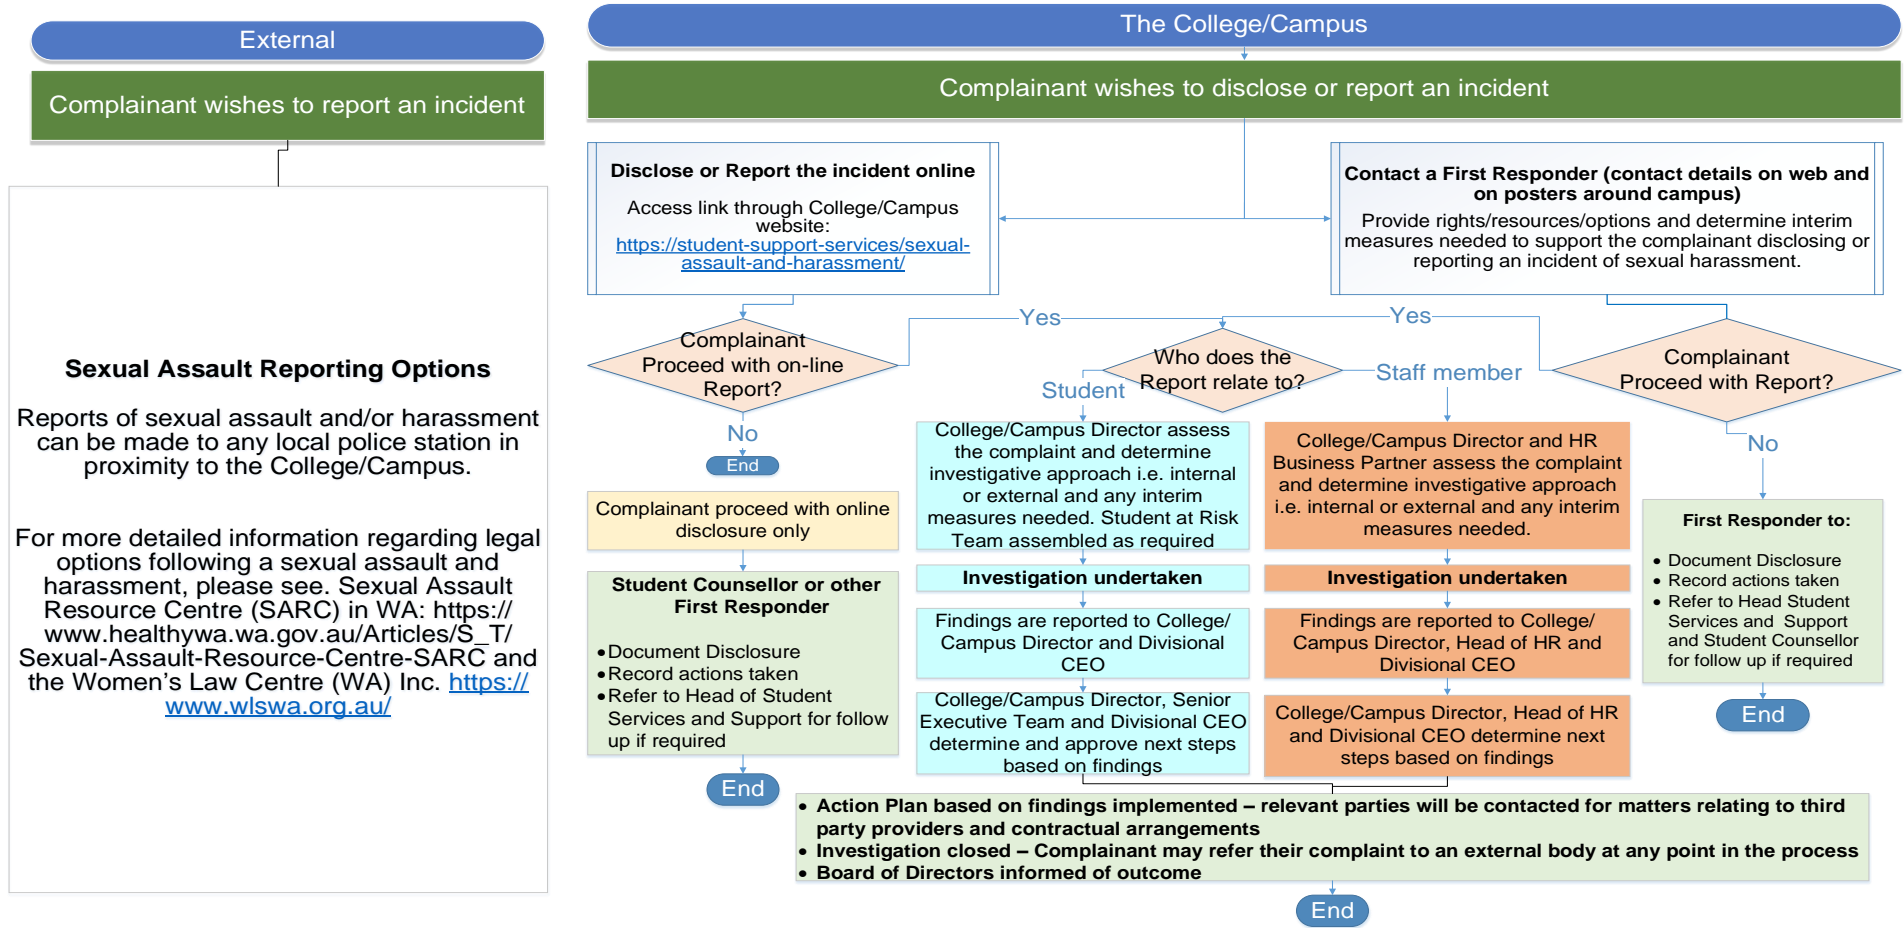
External

Complainant wishes to report an incident

Sexual Assault Reporting Options

Reports of sexual assault and/or harassment can be made to any local police station in proximity to the College/Campus.

For more detailed information regarding legal options following a sexual assault and harassment, please see. Sexual Assault Resource Centre (SARC) in WA: https://www.healthywa.wa.gov.au/Articles/S_T/Sexual-Assault-Resource-Centre-SARC and the Women's Law Centre (WA) Inc. https://www.wlswa.org.au/

The College/Campus

Complainant wishes to disclose or report an incident

Disclose or Report the incident online

Access link through College/Campus website: https://student-support-services/sexual-assault-and-harassment/

Contact a First Responder (contact details on web and on posters around campus)

Provide rights/resources/options and determine interim measures needed to support the complainant disclosing or reporting an incident of sexual harassment.

Complainant Proceed with on-line Report?

Yes

No

End

Complainant proceed with online disclosure only

Student Counsellor or other First Responder

• Document Disclosure
• Record actions taken
• Refer to Head of Student Services and Support for follow up if required

End

Yes

Who does the Report relate to?

Student

Staff member

Complainant Proceed with Report?

No

College/Campus Director assess the complaint and determine investigative approach i.e. internal or external and any interim measures needed. Student at Risk Team assembled as required

Investigation undertaken

Findings are reported to College/Campus Director and Divisional CEO

College/Campus Director, Senior Executive Team and Divisional CEO determine and approve next steps based on findings

College/Campus Director and HR Business Partner assess the complaint and determine investigative approach i.e. internal or external and any interim measures needed.

Investigation undertaken

Findings are reported to College/Campus Director, Head of HR and Divisional CEO

College/Campus Director, Head of HR and Divisional CEO determine next steps based on findings

First Responder to:

• Document Disclosure
• Record actions taken
• Refer to Head Student Services and Support and Student Counsellor for follow up if required

End

• Action Plan based on findings implemented – relevant parties will be contacted for matters relating to third party providers and contractual arrangements
• Investigation closed – Complainant may refer their complaint to an external body at any point in the process
• Board of Directors informed of outcome

End